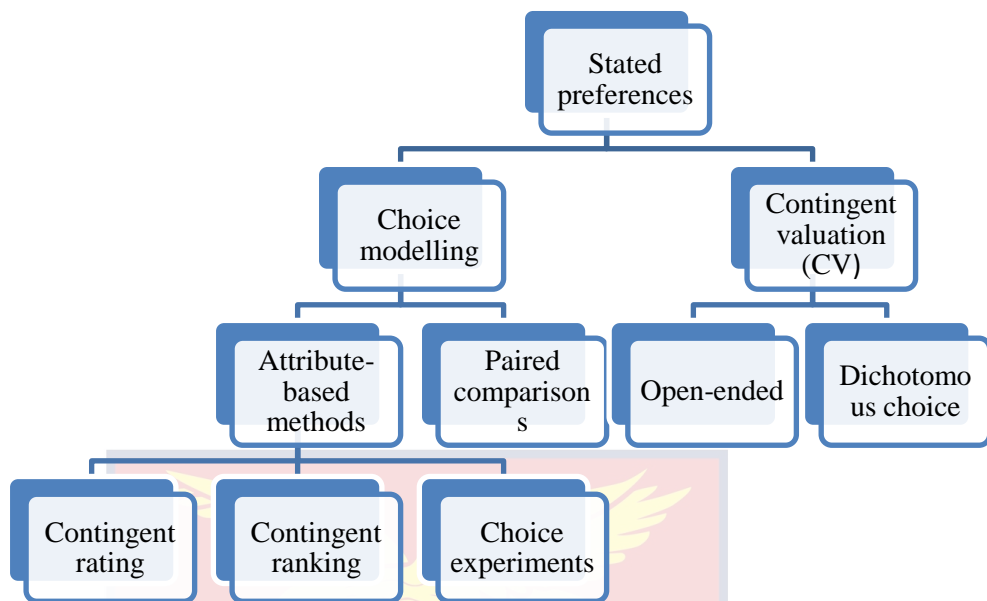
Stated preferences

Choice modelling

Contingent valuation (CV)

Attribute-based methods

Paired comparison s

Open-ended

Dichotomo us choice

Contingent rating

Contingent ranking

Choice experiments